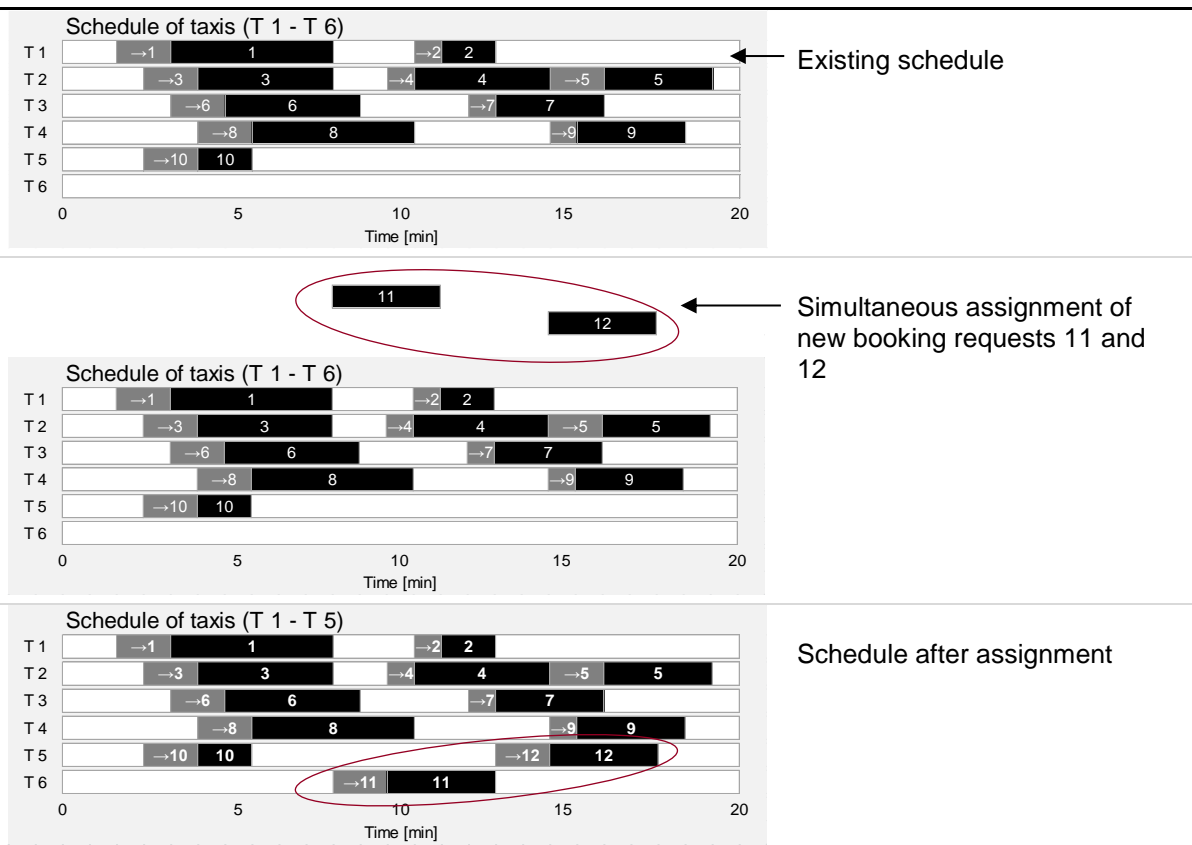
Schedule of taxis (T 1 - T 6)
T 1 →1 1 →2 2
T 2 →3 3 →4 4 →5 5
T 3 →6 6 →7 7
T 4 →8 8 →9 9
T 5 →10 10
T 6
0 5 10 15 20
Time [min]

Existing schedule

11
12

Simultaneous assignment of new booking requests 11 and 12

Schedule of taxis (T 1 - T 6)
T 1 →1 1 →2 2
T 2 →3 3 →4 4 →5 5
T 3 →6 6 →7 7
T 4 →8 8 →9 9
T 5 →10 10
T 6
0 5 10 15 20
Time [min]

Schedule of taxis (T 1 - T 5)
T 1 →1 1 →2 2
T 2 →3 3 →4 4 →5 5
T 3 →6 6 →7 7
T 4 →8 8 →9 9
T 5 →10 10 →12 12
T 6 →11 11
0 5 10 15 20
Time [min]

Schedule after assignment